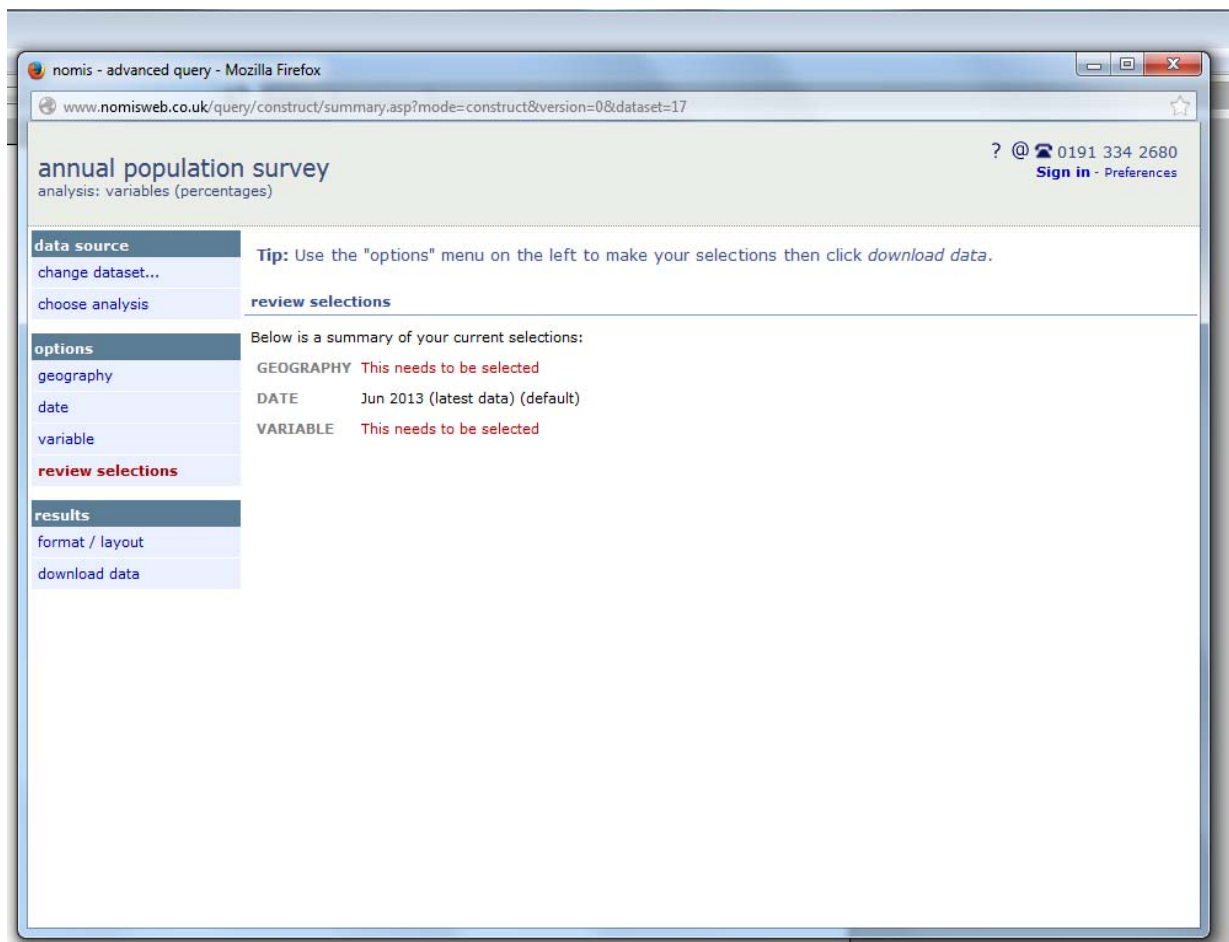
nomis - advanced query - Mozilla Firefox

www.nomisweb.co.uk/query/construct/summary.asp?mode=construct&version=0&dataset=17

annual population survey
analysis: variables (percentages)

? @ 0191 334 2680
Sign in - Preferences

data source
change dataset...
choose analysis

options
geography
date
variable
review selections

results
format / layout
download data

Tip: Use the "options" menu on the left to make your selections then click download data.

review selections

Below is a summary of your current selections:

| GEOGRAPHY | This needs to be selected |
|---|---|
| DATE | Jun 2013 (latest data) (default) |
| VARIABLE | This needs to be selected |